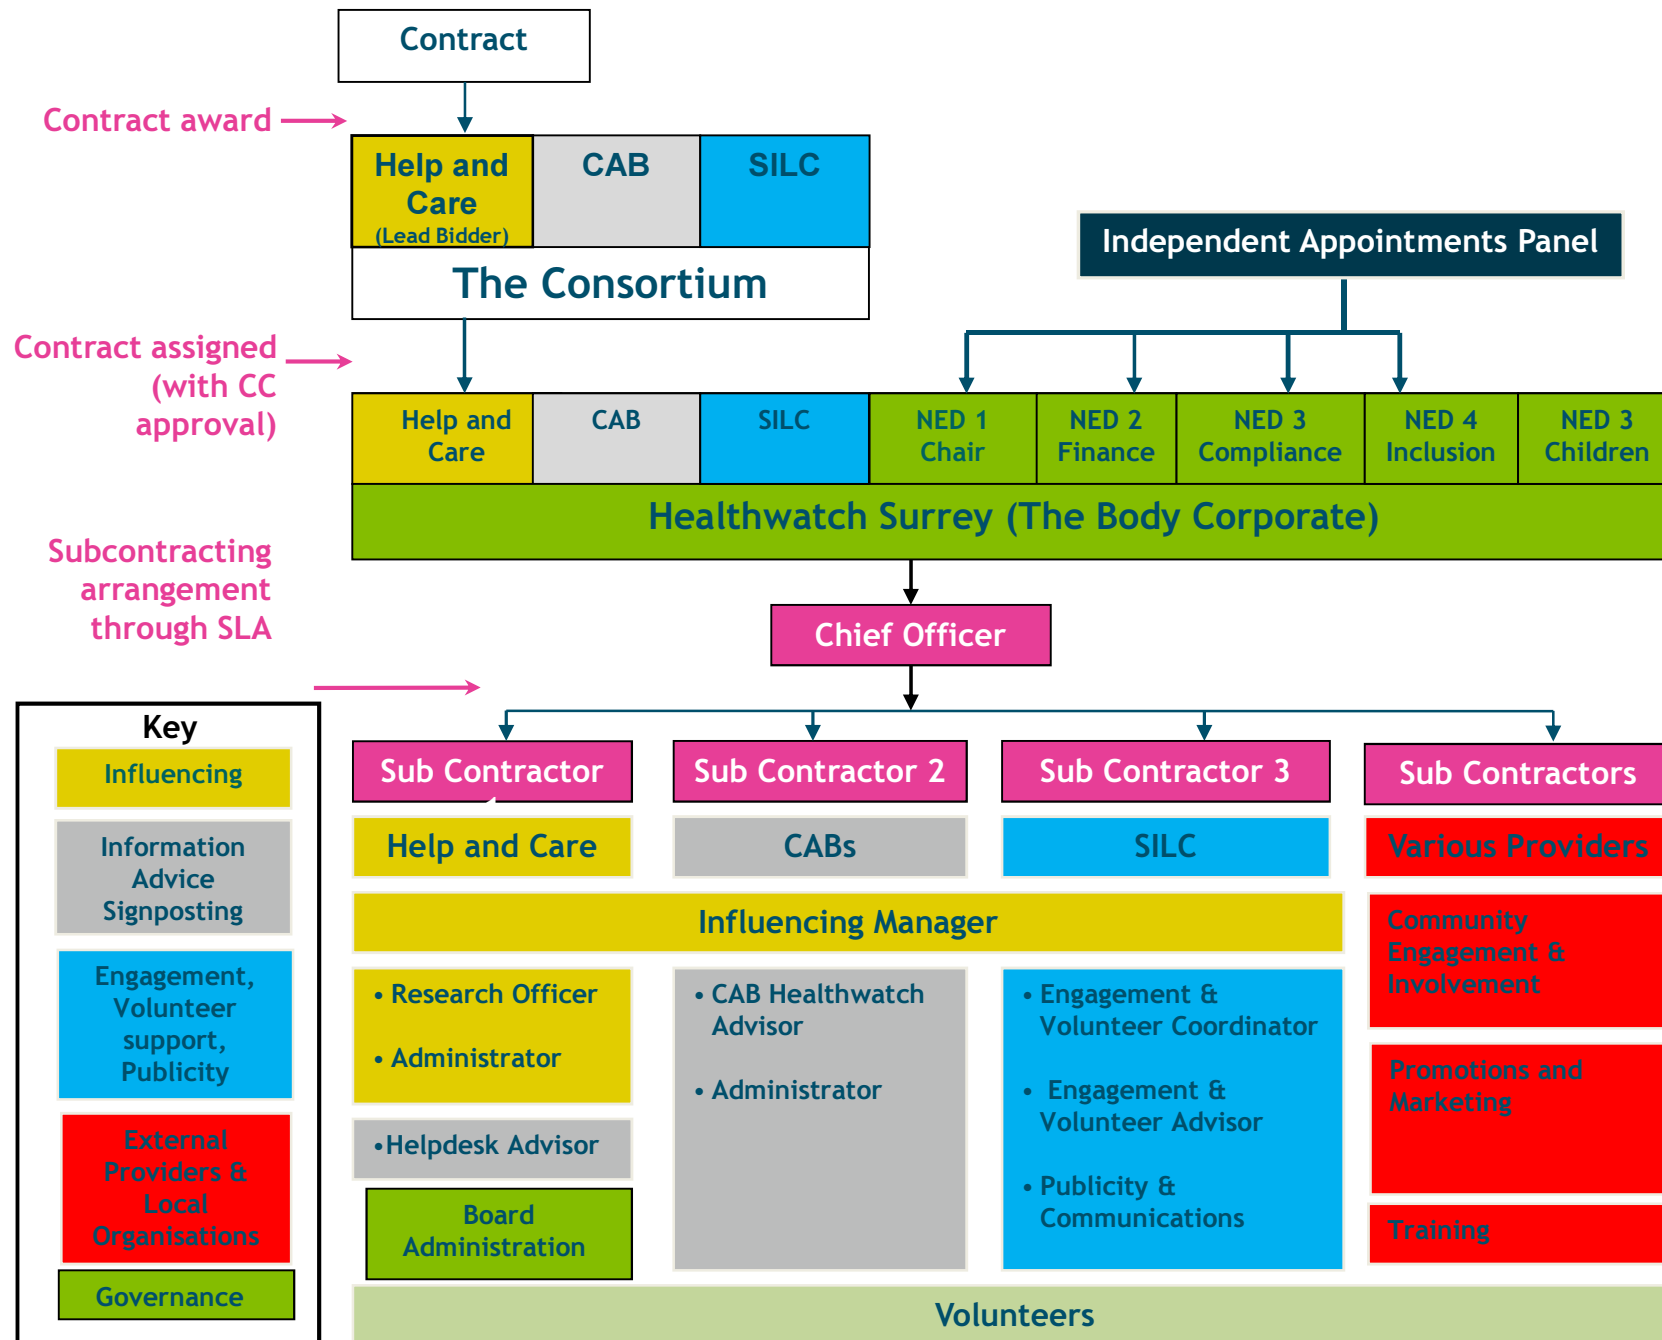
Contract

Contract award

Help and Care (Lead Bidder)

CAB

SILC

The Consortium

Independent Appointments Panel

Contract assigned (with CC approval)

Help and Care

CAB

SILC

NED 1 Chair

NED 2 Finance

NED 3 Compliance

NED 4 Inclusion

NED 3 Children

Healthwatch Surrey (The Body Corporate)

Subcontracting arrangement through SLA

Chief Officer

Key

Influencing

Information Advice Signposting

Engagement, Volunteer support, Publicity

External Providers & Local Organisations

Governance

Sub Contractor

Sub Contractor 2

Sub Contractor 3

Sub Contractors

Help and Care

CABs

SILC

Various Providers

Influencing Manager

Community Engagement & Involvement

• Research Officer

• Administrator

• CAB Healthwatch Advisor

• Administrator

• Engagement & Volunteer Coordinator

• Engagement & Volunteer Advisor

• Publicity & Communications

Promotions and Marketing

•Helpdesk Advisor

Board Administration

Training

Volunteers